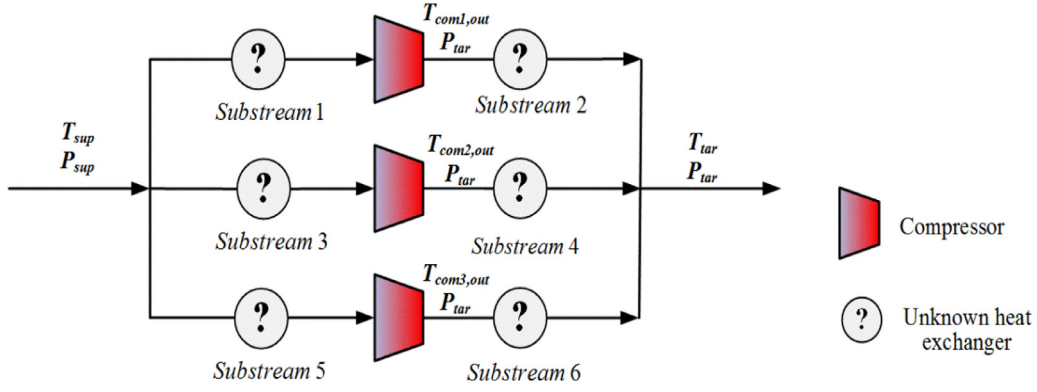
$T_{sup}$
$P_{sup}$

?
Substream 1

$T_{com1,out}$
$P_{tar}$

?
Substream 2

?
Substream 3

$T_{com2,out}$
$P_{tar}$

?
Substream 4

?
Substream 5

$T_{com3,out}$
$P_{tar}$

?
Substream 6

$T_{tar}$
$P_{tar}$

Compressor

?
Unknown heat exchanger